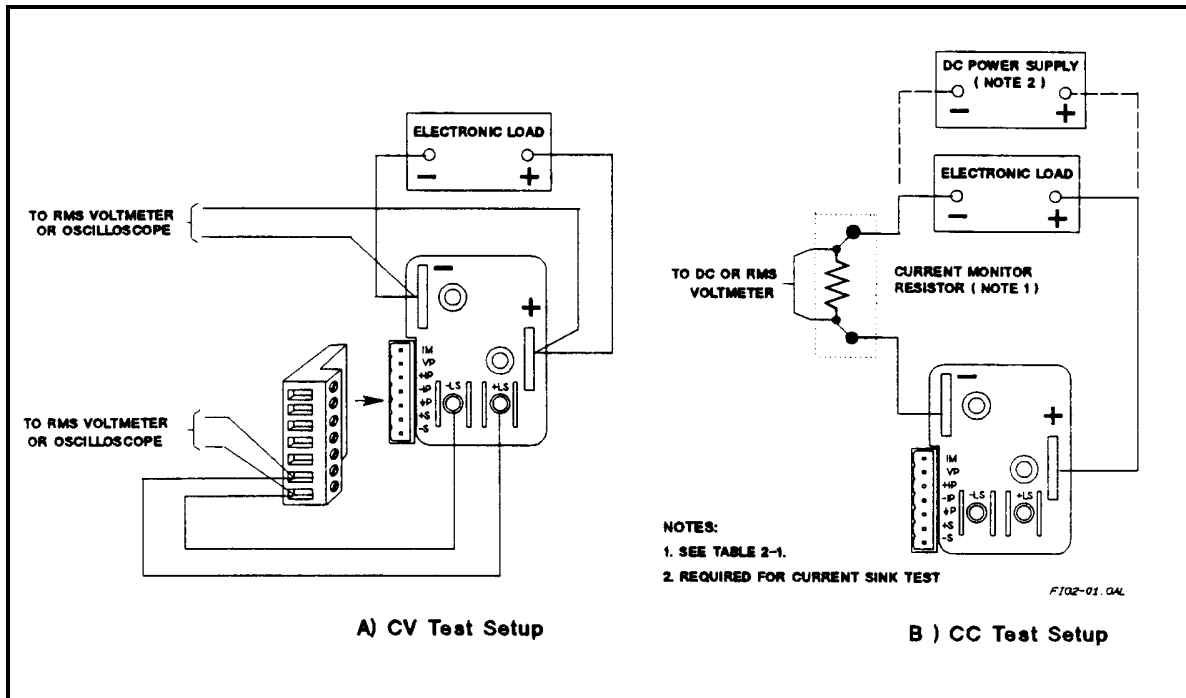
ELECTRONIC LOAD
−
+

TO RMS VOLTMETER OR OSCILLOSCOPE

−
+

IM
VP
+IP
-IP
+P
+S
-S

-LS
+LS

TO RMS VOLTMETER OR OSCILLOSCOPE

A) CV Test Setup

DC POWER SUPPLY ( NOTE 2 )
−
+

ELECTRONIC LOAD
−
+

TO DC OR RMS VOLTMETER

CURRENT MONITOR RESISTOR ( NOTE 1 )

−
+

IM
VP
+IP
-IP
+P
+S
-S

-LS
+LS

NOTES:
1. SEE TABLE 2-1.
2. REQUIRED FOR CURRENT SINK TEST

FIG2-01.GAL

B ) CC Test Setup